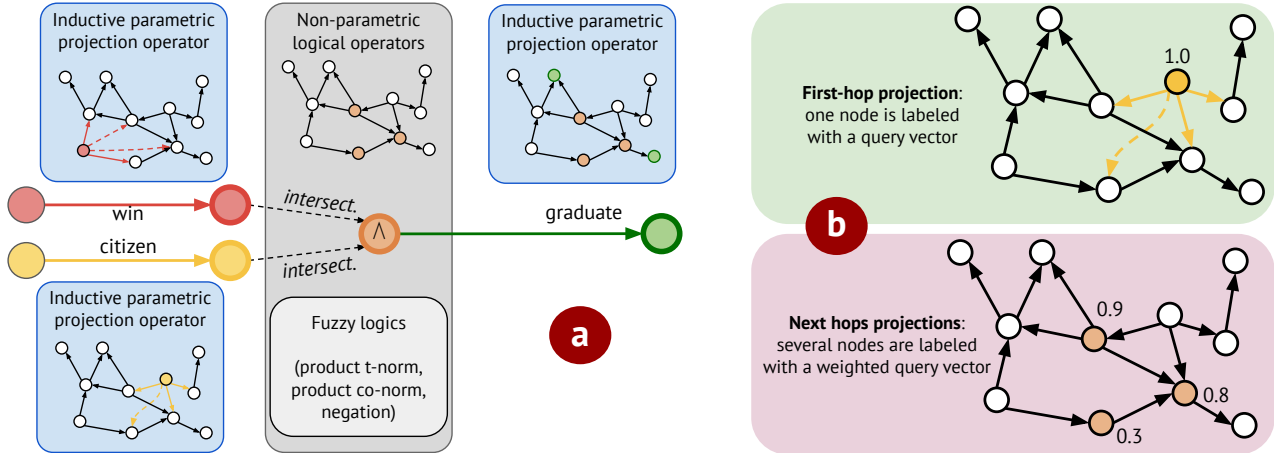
Inductive parametric projection operator

Non-parametric logical operators

Inductive parametric projection operator

win

intersect.

$\wedge$

graduate

citizen

intersect.

Inductive parametric projection operator

Fuzzy logics

(product t-norm, product co-norm, negation)

a

1.0

**First-hop projection**: one node is labeled with a query vector

b

0.9

**Next hops projections**: several nodes are labeled with a weighted query vector

0.8

0.3